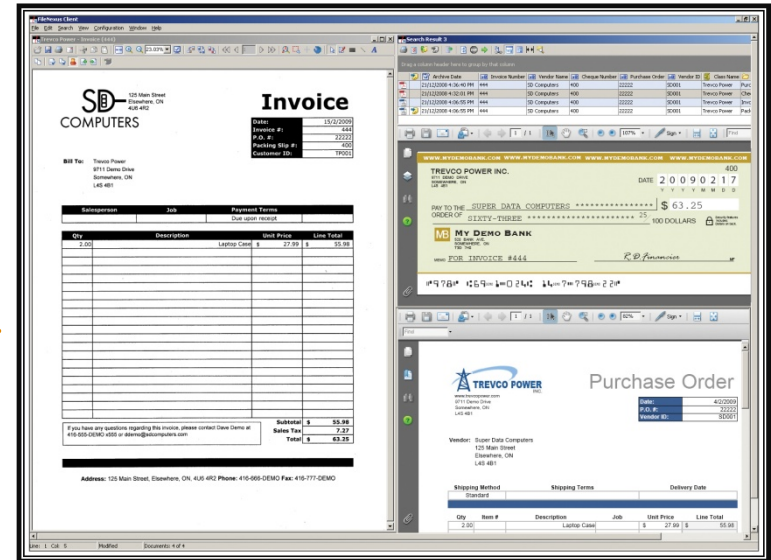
FileNexus Client
File Edit Search View Configuration Window Help
Trevco Power - Invoice (444)
Search Result 3
23.03%
Drag a column header here to group by that column.

| Archive Date | Invoice Number | Vendor Name | Cheque Number | Purchase Order | Vendor ID | Client Name |
|---|---|---|---|---|---|---|
| 21/12/2008 4:06:40 PM | 444 | SD Computers | 400 | 22222 | SD001 | Trevco Power |
| 21/12/2008 4:02:01 PM | 444 | SD Computers | 400 | 22222 | SD001 | Trevco Power |
| 21/12/2008 4:06:55 PM | 444 | SD Computers | 400 | 22222 | SD001 | Trevco Power |
| 21/12/2008 4:06:55 PM | 444 | SD Computers | 400 | 22222 | SD001 | Trevco Power |

SD COMPUTERS
125 Main Street
Elsewhere, ON
4U6 4R2

Invoice

| Date: | 15/2/2009 |
|---|---|
| Invoice #: | 444 |
| P.O. #: | 22222 |
| Packing Slip #: | 400 |
| Customer ID: | TP001 |

Bill To: Trevco Power
9711 Demo Drive
Somewhere, ON
L4S 4B1

| Salesperson | Job | Payment Terms |
|---|---|---|
| | | Due upon receipt |

| Qty | Description | Unit Price | Line Total |
|---|---|---|---|
| 2.00 | Laptop Case | \$ 27.99 | \$ 55.98 |

If you have any questions regarding this invoice, please contact Dave Demo at 416-555-DEMO x555 or ddemo@sdcomputers.com

| Subtotal | \$ 55.98 |
|---|---|
| Sales Tax | 7.27 |
| Total | \$ 63.25 |

Address: 125 Main Street, Elsewhere, ON, 4U6 4R2 Phone: 416-666-DEMO Fax: 416-777-DEMO

1 / 1 107% Sign Find

WWW.MYDEMOBANK.COM WWW.MYDEMOBANK.COM WWW.MYDEMOBANK.COM
TREVCO POWER INC.
400
DATE 2 0 0 9 0 2 1 7
Y Y Y Y M M D D
PAY TO THE ORDER OF SUPER DATA COMPUTERS ****************** \$ 63.25
SIXTY-THREE ************************ 25/100 DOLLARS
MY DEMO BANK
MEMO FOR INVOICE #444
R.D. Finance
⑈978⑈ ⑆59⑉1⑉024⑆ 1⑉7⑉798⑉22⑈

1 / 1 82% Sign Find

TREVCO POWER INC.
www.trevcopower.com
9711 Demo Drive
Somewhere, ON
L4S 4B1

Purchase Order

| Date: | 4/2/2009 |
|---|---|
| P.O. #: | 22222 |
| Vendor ID: | SD001 |

Vendor: Super Data Computers
125 Main Street
Elsewhere, ON
L4S 4B1

| Shipping Method | Shipping Terms | Delivery Date |
|---|---|---|
| Standard | | |

| Qty | Item # | Description | Job | Unit Price | Line Total |
|---|---|---|---|---|---|
| 2.00 | | Laptop Case | | \$ 27.99 | \$ 55.98 |

Line: 1 Col: 5 Modified Documents: 4 of 4